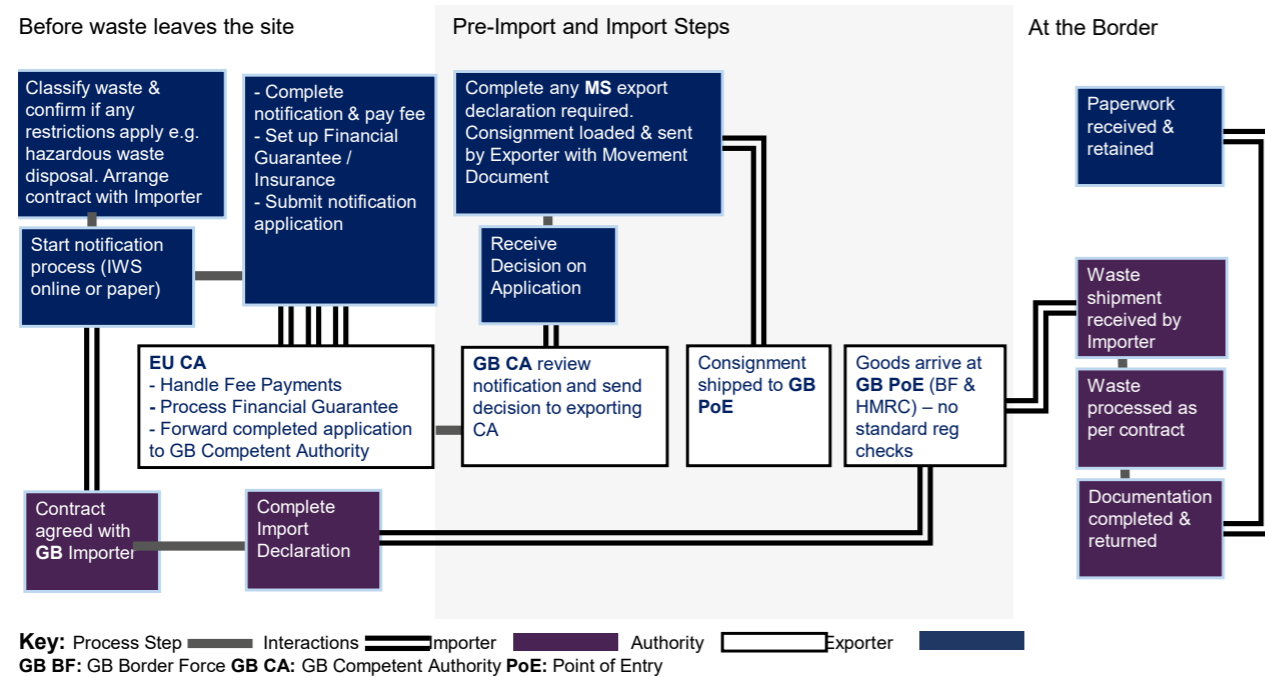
Before waste leaves the site

Pre-Import and Import Steps

At the Border

Classify waste & confirm if any restrictions apply e.g. hazardous waste disposal. Arrange contract with Importer

- Complete notification & pay fee
- Set up Financial Guarantee / Insurance
- Submit notification application

Complete any **MS** export declaration required. Consignment loaded & sent by Exporter with Movement Document

Paperwork received & retained

Start notification process (IWS online or paper)

Receive Decision on Application

Waste shipment received by Importer

**EU CA**
- Handle Fee Payments
- Process Financial Guarantee
- Forward completed application to GB Competent Authority

**GB CA** review notification and send decision to exporting CA

Consignment shipped to **GB PoE**

Goods arrive at **GB PoE** (BF & HMRC) – no standard reg checks

Waste processed as per contract

Contract agreed with **GB** Importer

Complete Import Declaration

Documentation completed & returned

**Key:** Process Step Interactions Importer Authority Exporter
**GB BF:** GB Border Force **GB CA:** GB Competent Authority **PoE:** Point of Entry